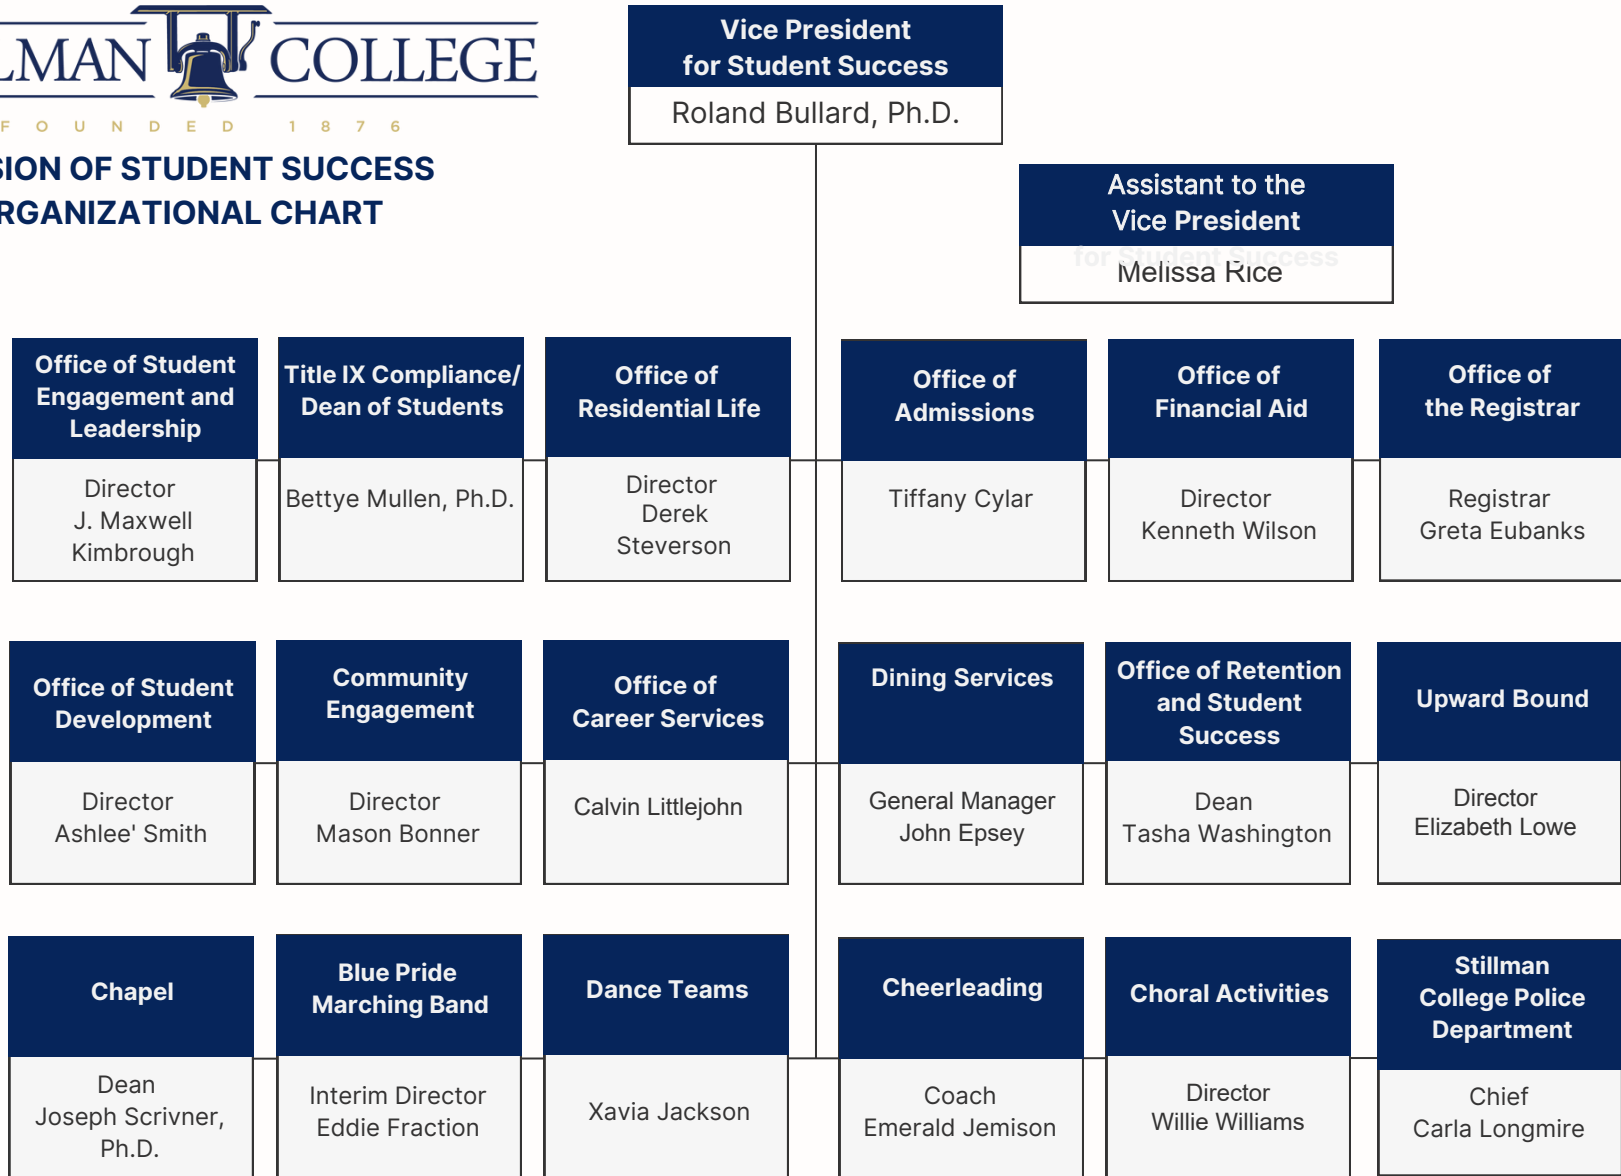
LMAN COLLEGE
FOUNDED 1876
SION OF STUDENT SUCCESS
RGANIZATIONAL CHART

Vice President for Student Success
Roland Bullard, Ph.D.

Assistant to the Vice President for Student Success
Melissa Rice

Office of Student Engagement and Leadership
Director J. Maxwell Kimbrough

Title IX Compliance/ Dean of Students
Bettye Mullen, Ph.D.

Office of Residential Life
Director Derek Steverson

Office of Admissions
Tiffany Cylar

Office of Financial Aid
Director Kenneth Wilson

Office of the Registrar
Registrar Greta Eubanks

Office of Student Development
Director Ashlee' Smith

Community Engagement
Director Mason Bonner

Office of Career Services
Calvin Littlejohn

Dining Services
General Manager John Epsey

Office of Retention and Student Success
Dean Tasha Washington

Upward Bound
Director Elizabeth Lowe

Chapel
Dean Joseph Scrivner, Ph.D.

Blue Pride Marching Band
Interim Director Eddie Fraction

Dance Teams
Xavia Jackson

Cheerleading
Coach Emerald Jemison

Choral Activities
Director Willie Williams

Stillman College Police Department
Chief Carla Longmire